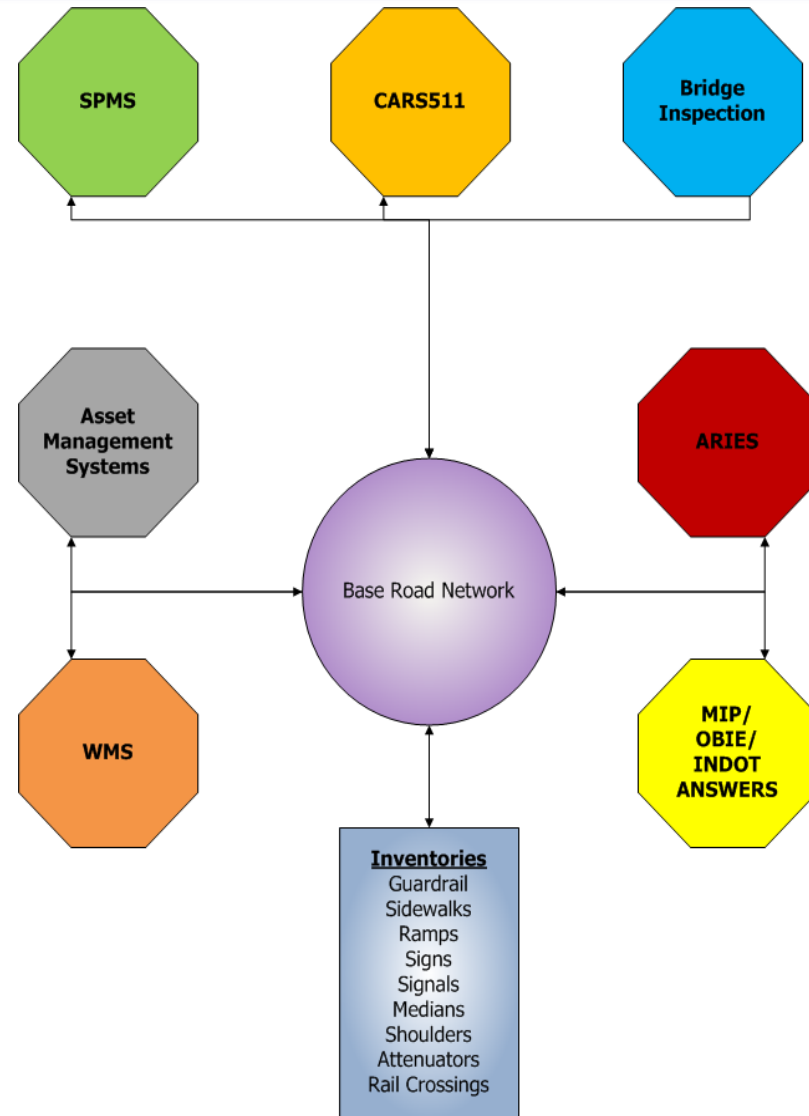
SPMS

CARS511

Bridge Inspection

Asset Management Systems

ARIES

Base Road Network

WMS

MIP/ OBIE/ INDOT ANSWERS

Inventories
Guardrail
Sidewalks
Ramps
Signs
Signals
Medians
Shoulders
Attenuators
Rail Crossings